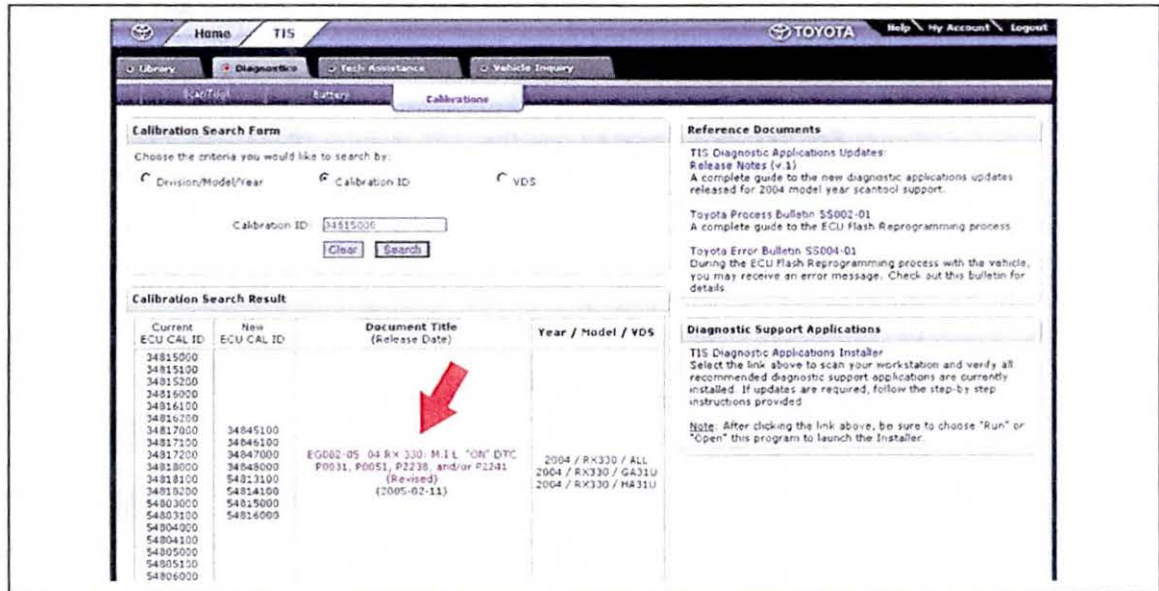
Home TIS

TOYOTA Help My Account Logout

Library Diagnostics Tech Assistance Vehicle Inquiry

Scan Tool Battery Calibrations

Calibration Search Form

Choose the criteria you would like to search by:

Division/Model/Year Calibration ID VDS

Calibration ID: 34815000

Clear Search

Calibration Search Result

| Current ECU CAL ID | New ECU CAL ID | Document Title (Release Date) | Year / Model / VDS |
|---|---|---|---|
| 34815000 34815100 34815200 34816000 34816100 34816200 34817000 34817100 34817200 34818000 34818100 34818200 54803000 54803100 54804000 54804100 54805000 54805100 54806000 | 34845100 34846100 34847000 34848000 54813100 54814100 54815000 54816000 | EG002-05 04 RX 330: M.I.L. "ON" DTC P0031, P0051, P2238, and/or P2241 (Revised) (2005-02-11) | 2004 / RX330 / ALL 2004 / RX330 / GA31U 2004 / RX330 / MA31U |

Reference Documents

TIS Diagnostic Applications Updates: Release Notes (v.1)
A complete guide to the new diagnostic applications updates released for 2004 model year scantool support.

Toyota Process Bulletin SS002-01
A complete guide to the ECU Flash Reprogramming process

Toyota Error Bulletin SS004-01
During the ECU Flash Reprogramming process with the vehicle, you may receive an error message. Check out this bulletin for details.

Diagnostic Support Applications

TIS Diagnostic Applications Installer
Select the link above to scan your workstation and verify all recommended diagnostic support applications are currently installed. If updates are required, follow the step-by step instructions provided.

Note: After clicking the link above, be sure to choose "Run" or "Open" this program to launch the Installer.